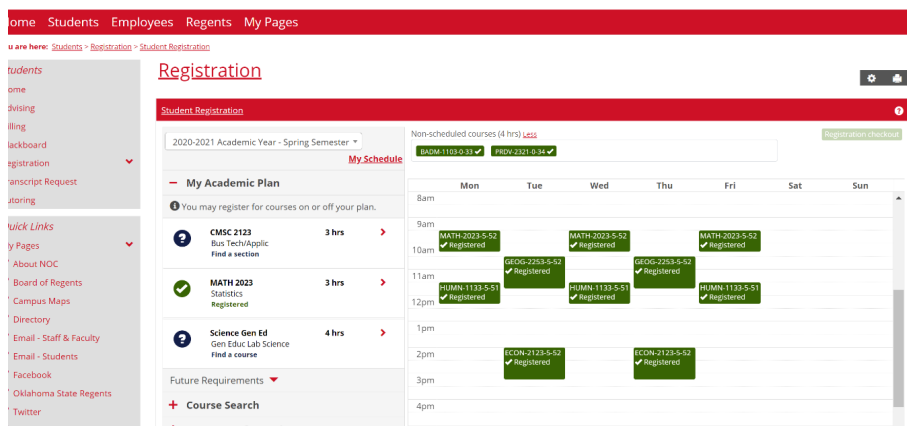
ome Students Employees Regents My Pages

u are here: Students > Registration > Student Registration

tudents
ome
dvising
illing
lackboard
egistration
ranscript Request
utoring

uick Links
y Pages
About NOC
Board of Regents
Campus Maps
Directory
Email - Staff & Faculty
Email - Students
Facebook
Oklahoma State Regents
Twitter

Registration

Student Registration

2020-2021 Academic Year - Spring Semester
My Schedule

– My Academic Plan
You may register for courses on or off your plan.

CMSC 2123 3 hrs
Bus Tech/Applic
Find a section

MATH 2023 3 hrs
Statistics
Registered

Science Gen Ed 4 hrs
Gen Educ Lab Science
Find a course

Future Requirements

+ Course Search

Non-scheduled courses (4 hrs) Less
BADM-1103-0-33 ✔ PRDV-2321-0-34 ✔

Registration checkout

| | Mon | Tue | Wed | Thu | Fri | Sat | Sun |
|---|---|---|---|---|---|---|---|
| 8am | | | | | | | |
| 9am | MATH-2023-5-52 ✔ Registered | | MATH-2023-5-52 ✔ Registered | | MATH-2023-5-52 ✔ Registered | | |
| 10am | | GEOG-2253-5-52 ✔ Registered | | GEOG-2253-5-52 ✔ Registered | | | |
| 11am | HUMN-1133-5-51 ✔ Registered | | HUMN-1133-5-51 ✔ Registered | | HUMN-1133-5-51 ✔ Registered | | |
| 12pm | | | | | | | |
| 1pm | | | | | | | |
| 2pm | | ECON-2123-5-52 ✔ Registered | | ECON-2123-5-52 ✔ Registered | | | |
| 3pm | | | | | | | |
| 4pm | | | | | | | |